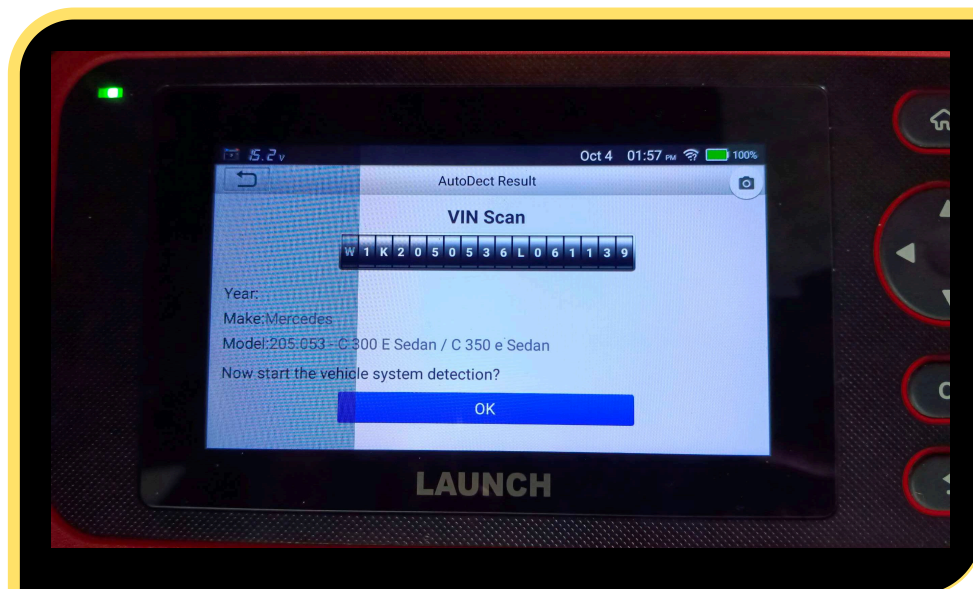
15.2v

Oct 4 01:57 PM 100%

AutoDect Result

VIN Scan

W 1 K 2 0 5 0 5 3 6 L 0 6 1 1 3 9

Year:

Make:Mercedes

Model:205.053 - C 300 E Sedan / C 350 e Sedan

Now start the vehicle system detection?

OK

LAUNCH